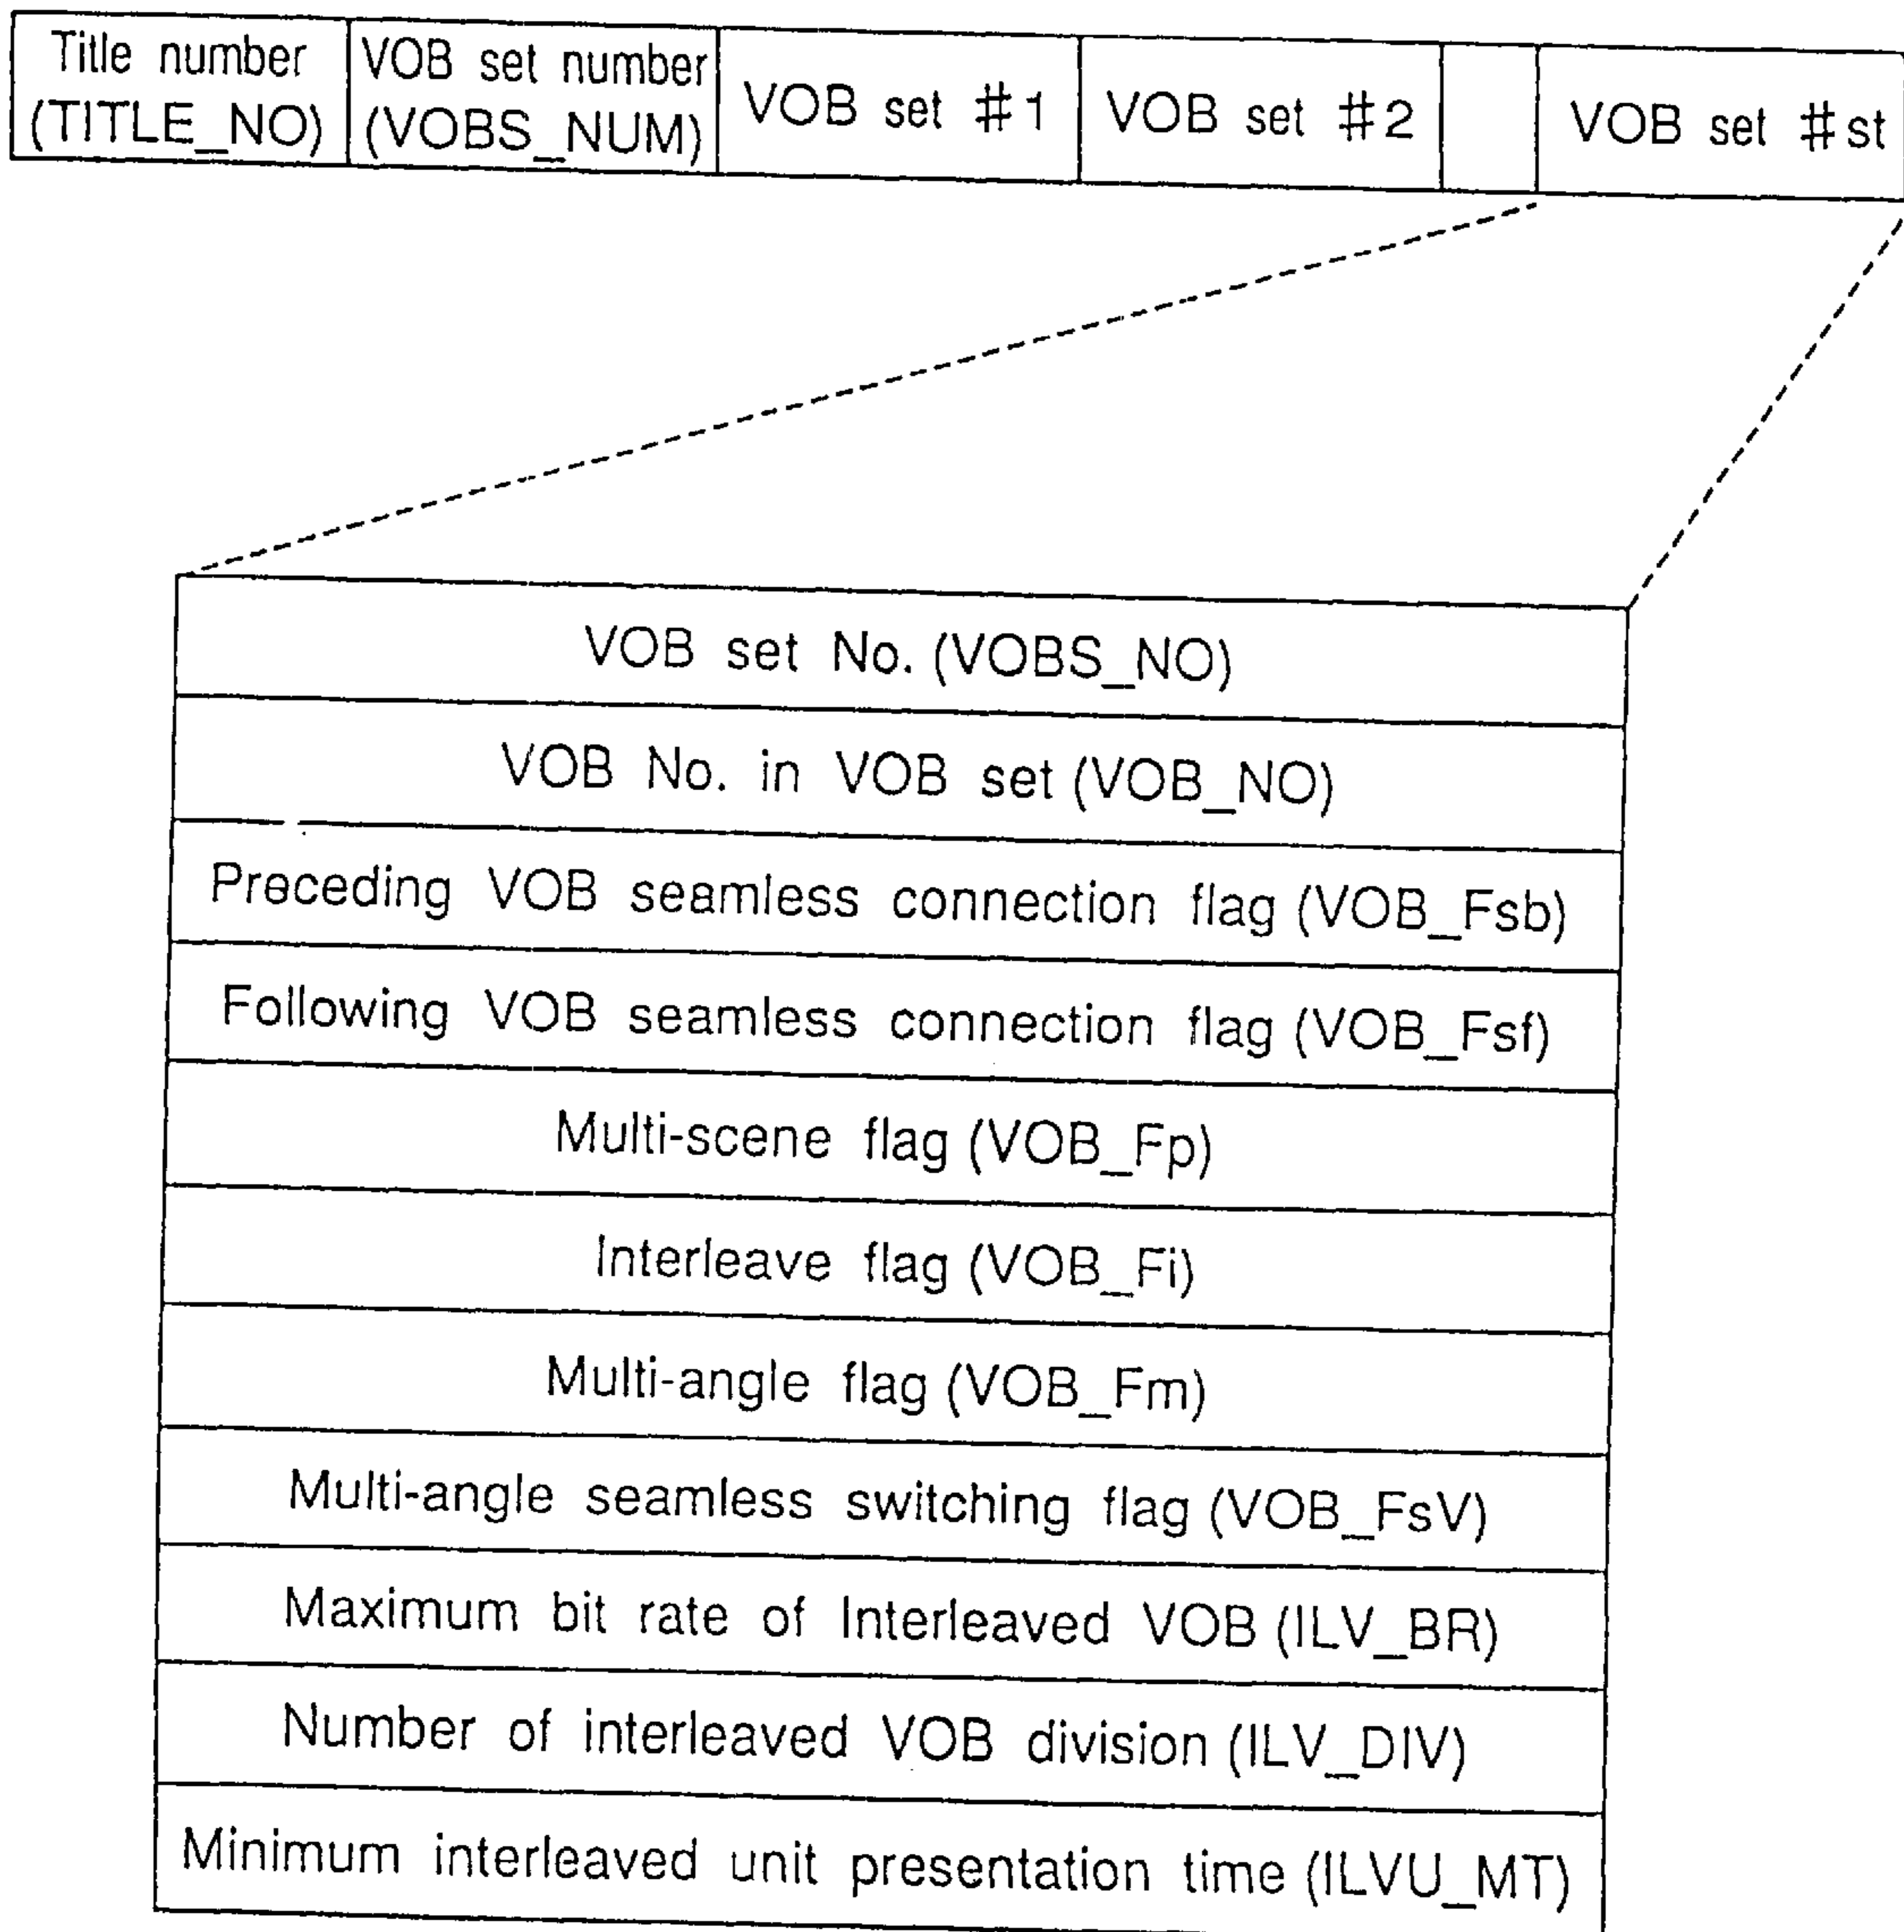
| Title number (TITLE_NO) | VOB set number (VOBS_NUM) | VOB set #1 | VOB set #2 | | VOB set #st |
|---|---|---|---|---|---|

| VOB set No. (VOBS_NO) |
|---|
| VOB No. in VOB set (VOB_NO) |
| Preceding VOB seamless connection flag (VOB_Fsb) |
| Following VOB seamless connection flag (VOB_Fsf) |
| Multi-scene flag (VOB_Fp) |
| Interleave flag (VOB_Fi) |
| Multi-angle flag (VOB_Fm) |
| Multi-angle seamless switching flag (VOB_FsV) |
| Maximum bit rate of Interleaved VOB (ILV_BR) |
| Number of interleaved VOB division (ILV_DIV) |
| Minimum interleaved unit presentation time (ILVU_MT) |